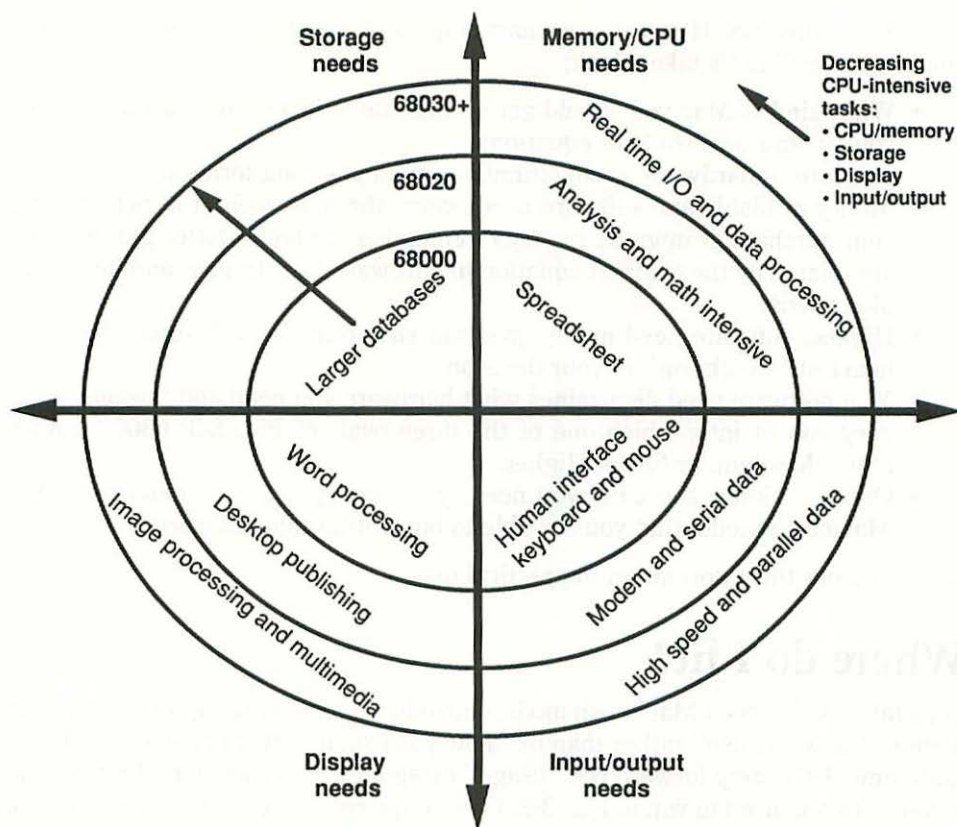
Storage needs

Memory/CPU needs

Decreasing CPU-intensive tasks:
• CPU/memory
• Storage
• Display
• Input/output

68030+

68020

68000

Real time I/O and data processing

Analysis and math intensive

Spreadsheet

Larger databases

Word processing

Desktop publishing

Image processing and multimedia

Human interface keyboard and mouse

Modem and serial data

High speed and parallel data

Display needs

Input/output needs